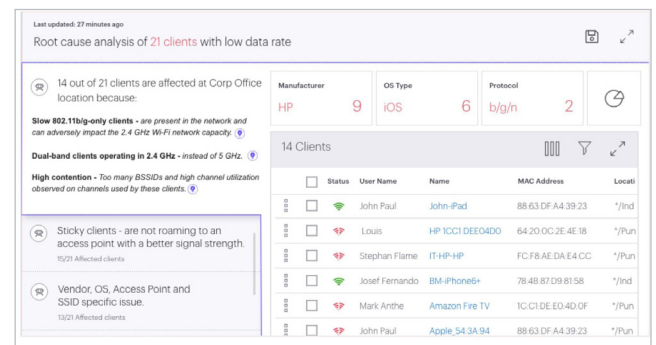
Last updated: 27 minutes ago

Root cause analysis of 21 clients with low data rate

14 out of 21 clients are affected at Corp Office location because:

Slow 802.11b/g-only clients - are present in the network and can adversely impact the 2.4 GHz Wi-Fi network capacity.

Dual-band clients operating in 2.4 GHz - instead of 5 GHz.

High contention - Too many BSSIDs and high channel utilization observed on channels used by these clients.

Sticky clients - are not roaming to an access point with a better signal strength.

15/21 Affected clients

Vendor, OS, Access Point and SSID specific issue.

13/21 Affected clients

Manufacturer
HP 9

OS Type
iOS 6

Protocol
b/g/n 2

14 Clients

| | Status | User Name | Name | MAC Address | Locati |
|---|---|---|---|---|---|
| | | John Paul | John-iPad | 88:63:DF:A4:39:23 | */Ind |
| | | Louis | HP 1CC1 DEE04D0 | 64:20:0C:2E:4E:18 | */Pun |
| | | Stephan Flame | IT-HP-HP | FC:F8:AE:DA:E4:CC | */Pun |
| | | Josef Fernando | BM-iPhone6+ | 78:4B:87:D9:81:58 | */Ind |
| | | Mark Anthe | Amazon Fire TV | 1C:C1:DE:E0:4D:0F | */Pun |
| | | John Paul | Apple_54:3A:94 | 88:63:DF:A4:39:23 | */Pun |